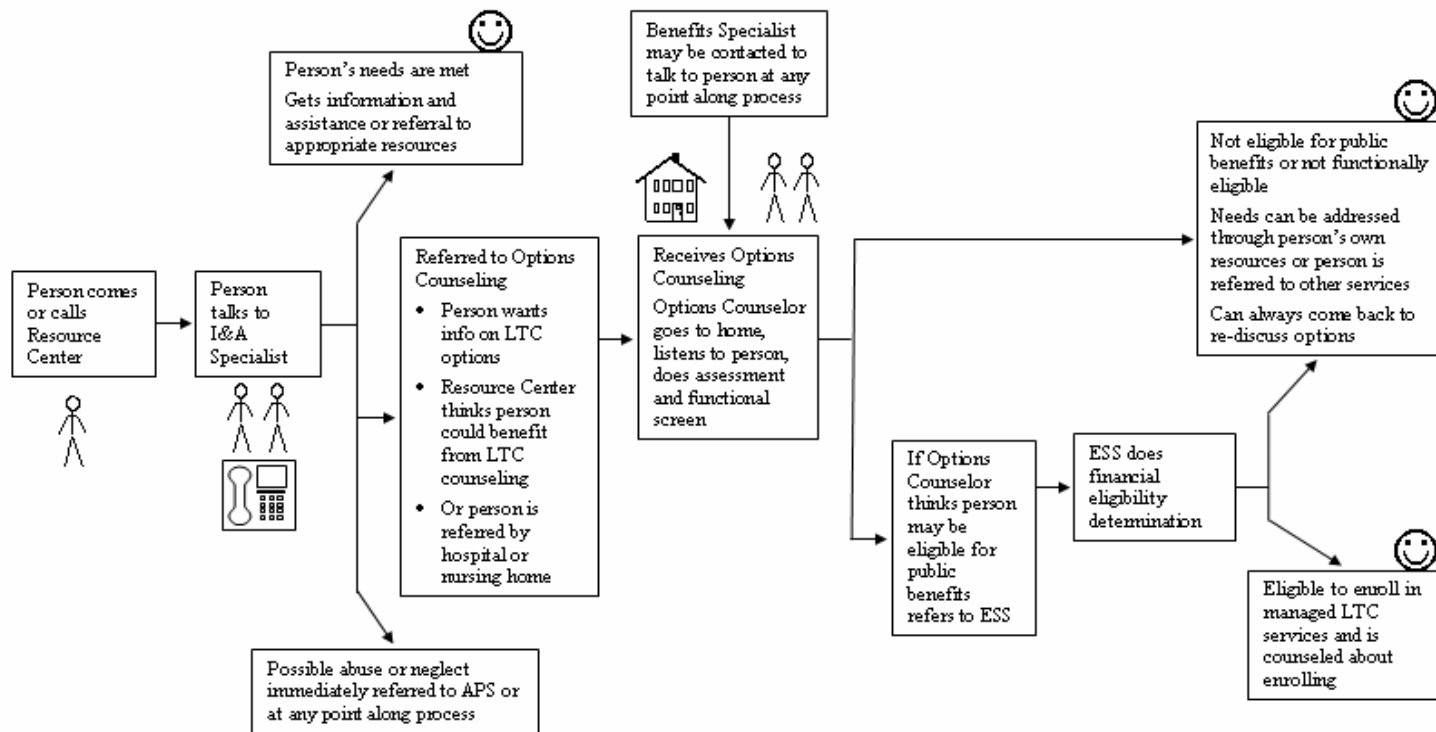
Person comes or calls Resource Center

Person talks to I&A Specialist

Person's needs are met

Gets information and assistance or referral to appropriate resources

Referred to Options Counseling

- Person wants info on LTC options
- Resource Center thinks person could benefit from LTC counseling
- Or person is referred by hospital or nursing home

Possible abuse or neglect immediately referred to APS or at any point along process

Benefits Specialist may be contacted to talk to person at any point along process

Receives Options Counseling

Options Counselor goes to home, listens to person, does assessment and functional screen

Not eligible for public benefits or not functionally eligible

Needs can be addressed through person's own resources or person is referred to other services

Can always come back to re-discuss options

If Options Counselor thinks person may be eligible for public benefits refers to ESS

ESS does financial eligibility determination

Eligible to enroll in managed LTC services and is counseled about enrolling